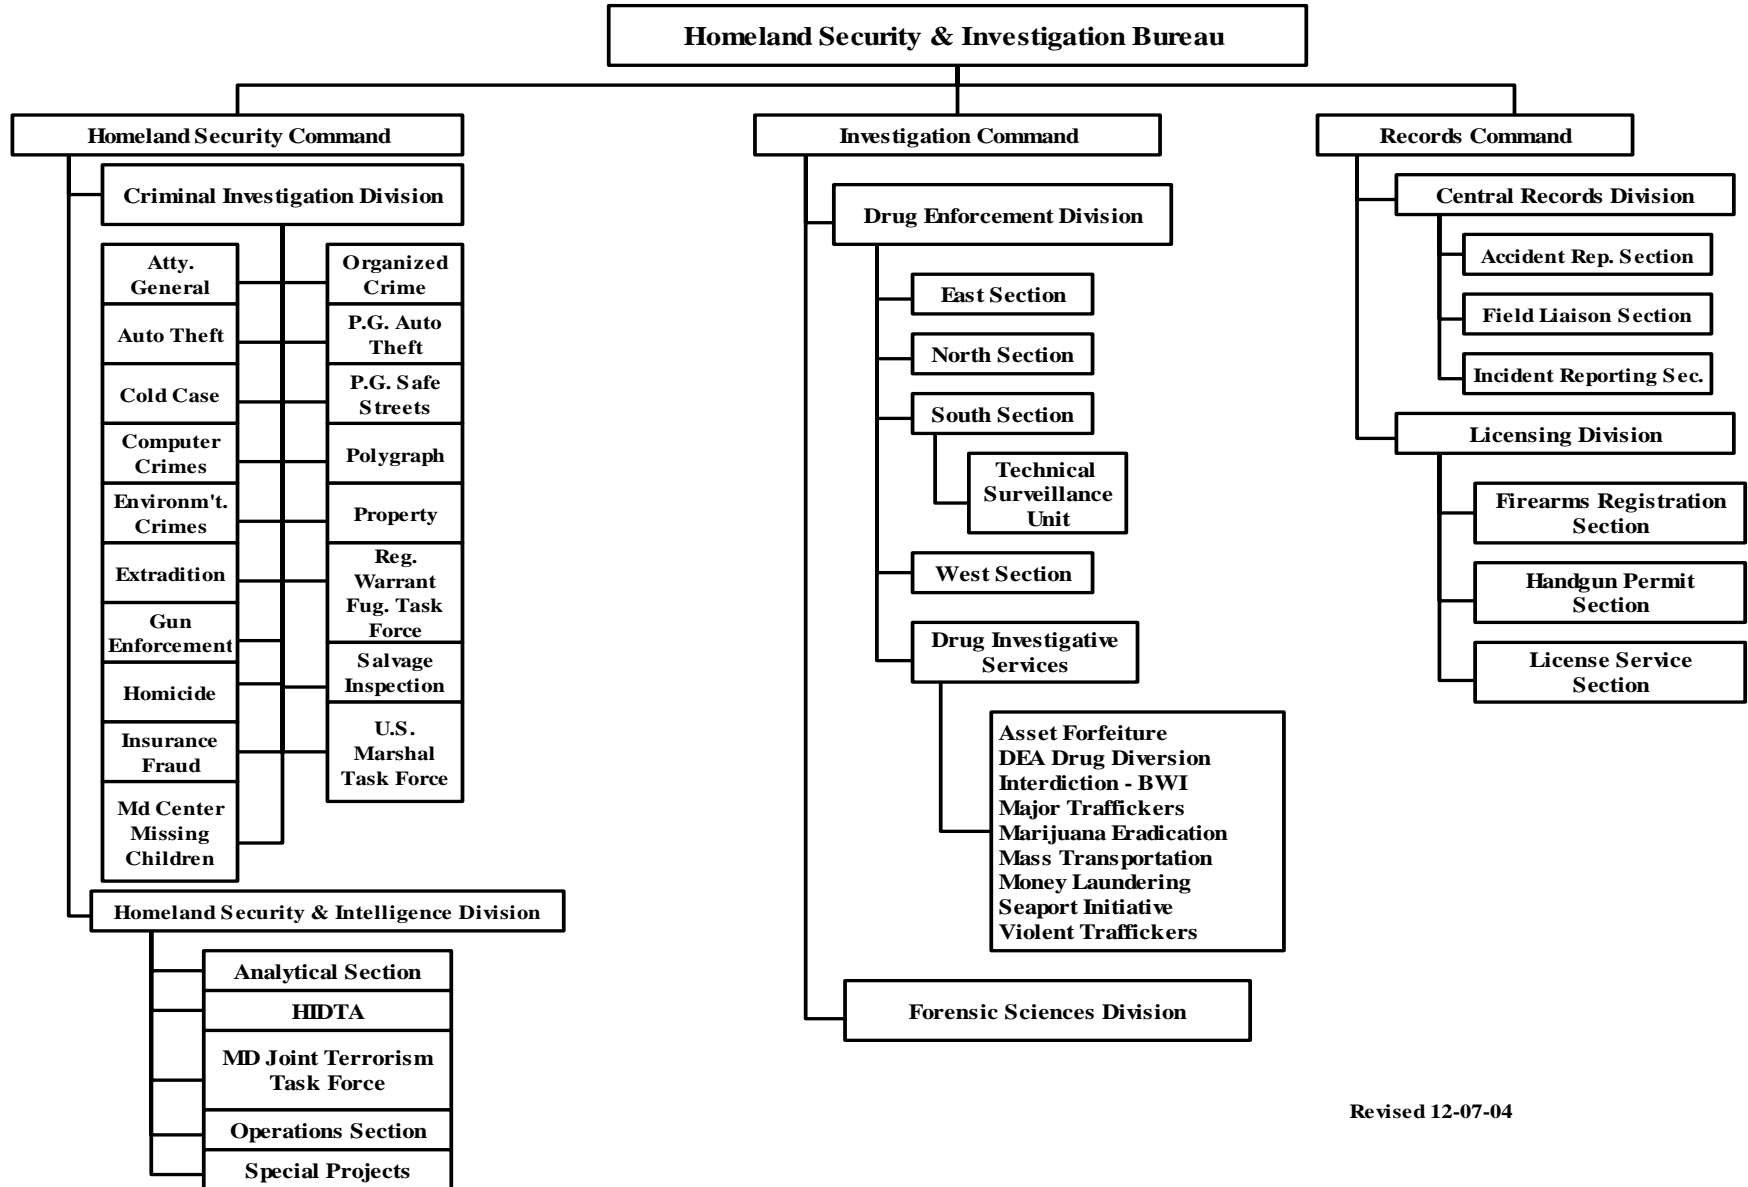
Homeland Security & Investigation Bureau

Homeland Security Command

Criminal Investigation Division

Atty. General

Auto Theft

Cold Case

Computer Crimes

Environm't. Crimes

Extradition

Gun Enforcement

Homicide

Insurance Fraud

Md Center Missing Children

Organized Crime

P.G. Auto Theft

P.G. Safe Streets

Polygraph

Property

Reg. Warrant Fug. Task Force

Salvage Inspection

U.S. Marshal Task Force

Homeland Security & Intelligence Division

Analytical Section

HIDTA

MD Joint Terrorism Task Force

Operations Section

Special Projects

Investigation Command

Drug Enforcement Division

East Section

North Section

South Section

Technical Surveillance Unit

West Section

Drug Investigative Services

Asset Forfeiture
DEA Drug Diversion
Interdiction - BWI
Major Traffickers
Marijuana Eradication
Mass Transportation
Money Laundering
Seaport Initiative
Violent Traffickers

Forensic Sciences Division

Records Command

Central Records Division

Accident Rep. Section

Field Liaison Section

Incident Reporting Sec.

Licensing Division

Firearms Registration Section

Handgun Permit Section

License Service Section

Revised 12-07-04